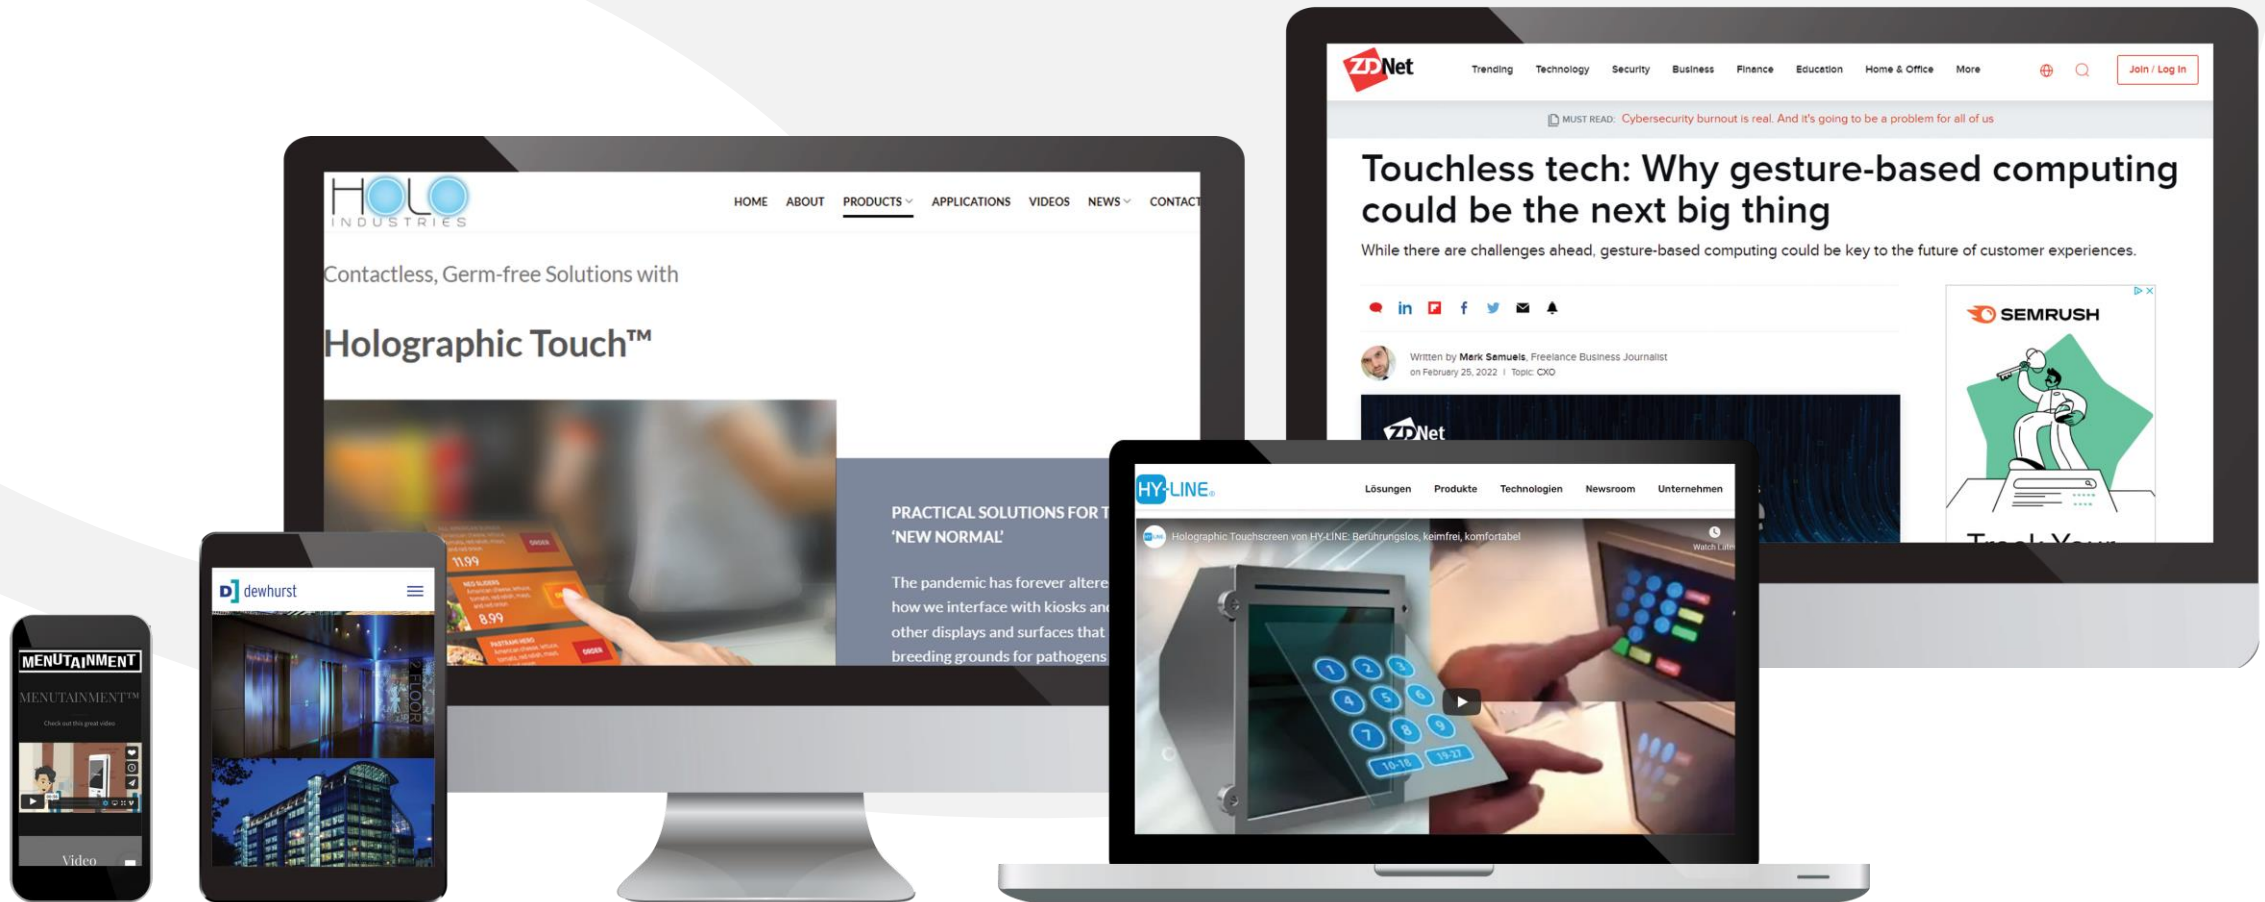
ZDNet Trending Technology Security Business Finance Education Home & Office More Join / Log In

MUST READ: Cybersecurity burnout is real. And it's going to be a problem for all of us

Touchless tech: Why gesture-based computing could be the next big thing

While there are challenges ahead, gesture-based computing could be key to the future of customer experiences.

Written by Mark Samuels, Freelance Business Journalist on February 25, 2022 | Topic: CXO

ZDNet

SEMRUSH

HOLO INDUSTRIES

HOME ABOUT PRODUCTS APPLICATIONS VIDEOS NEWS CONTACT

Contactless, Germ-free Solutions with

Holographic Touch™

11.99
8.99

PRACTICAL SOLUTIONS FOR T 'NEW NORMAL'

The pandemic has forever altere how we interface with kiosks an other displays and surfaces that breeding grounds for pathogens

HY-LINE

Lösungen Produkte Technologien Newsroom Unternehmen

Holographic Touchscreen von HY-LINE: Berührungslos, keimfrei, komfortabel

Watch Late

1 2 3 4 5 6 7 8 9 10-18 19-27

dewhurst

FLOOR

MENUTAINMENT

MENUTAINMENT™

Check out this great video

Video